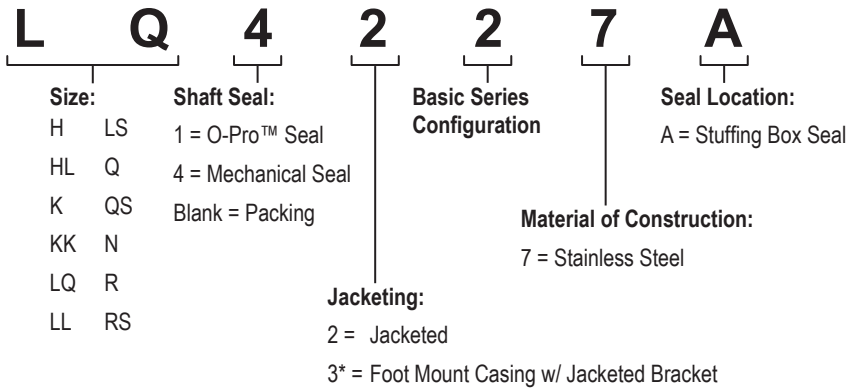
L Q 4 2 2 7 A

Size:
H LS
HL Q
K QS
KK N
LQ R
LL RS

Shaft Seal:
1 = O-Pro™ Seal
4 = Mechanical Seal
Blank = Packing

Basic Series Configuration

Seal Location:
A = Stuffing Box Seal

Material of Construction:
7 = Stainless Steel

Jacketing:
2 = Jacketed
3* = Foot Mount Casing w/ Jacketed Bracket